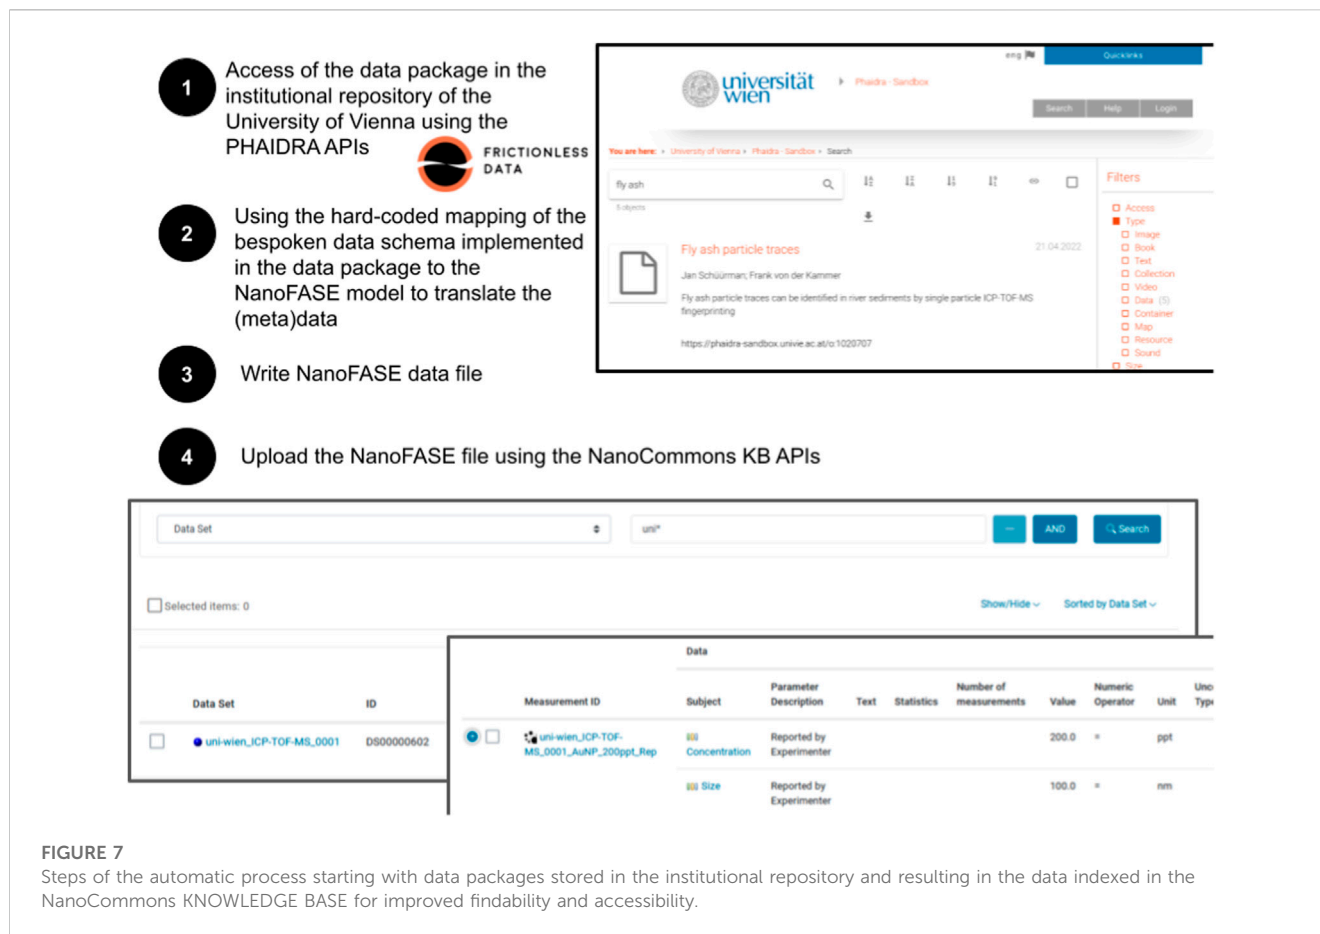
1 Access of the data package in the institutional repository of the University of Vienna using the PHAIDRA APIs

FRICTIONLESS DATA

2 Using the hard-coded mapping of the bespoken data schema implemented in the data package to the NanoFASE model to translate the (meta)data

3 Write NanoFASE data file

4 Upload the NanoFASE file using the NanoCommons KB APIs

eng Quicklinks

universität wien

Phaidra - Sandbox

Search Help Login

You are here: University of Vienna Phaidra - Sandbox Search

fly ash

5 objects

Filters

Access
Type
Image
Book
Text
Collection
Video
Data (5)
Container
Map
Resource
Sound
Size

Fly ash particle traces

21.04.2022

Jan Schüürman; Frank von der Kammer

Fly ash particle traces can be identified in river sediments by single particle ICP-TOF-MS fingerprinting

https://phaidra-sandbox.univie.ac.at/o:1020707

Data Set

uni*

AND

Search

Selected items: 0

Show/Hide

Sorted by Data Set

| Data Set | ID |
|---|---|
| uni-wien_ICP-TOF-MS_0001 | DS00000602 |

Data

| Measurement ID | Subject | Parameter Description | Text | Statistics | Number of measurements | Value | Numeric Operator | Unit | Unc Typ |
|---|---|---|---|---|---|---|---|---|---|
| uni-wien_ICP-TOF-MS_0001_AuNP_200ppt_Rep | Concentration | Reported by Experimenter | | | | 200.0 | = | ppt | |
| | Size | Reported by Experimenter | | | | 100.0 | = | nm | |

FIGURE 7
Steps of the automatic process starting with data packages stored in the institutional repository and resulting in the data indexed in the NanoCommons KNOWLEDGE BASE for improved findability and accessibility.